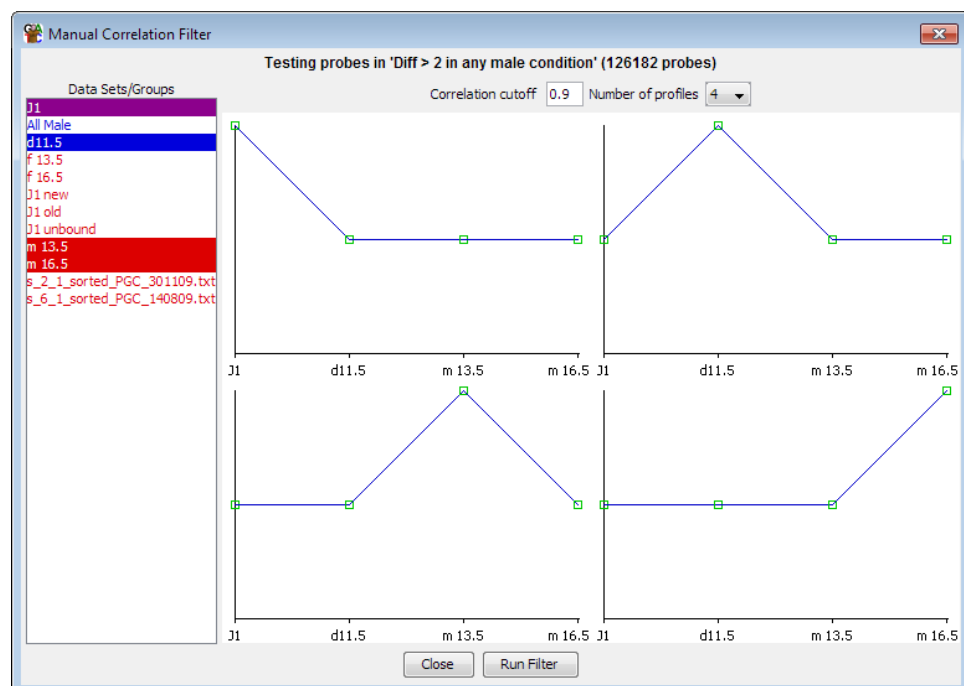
Manual Correlation Filter

Testing probes in 'Diff > 2 in any male condition' (126182 probes)

Data Sets/Groups

J1
All Male
d11.5
f 13.5
f 16.5
J1 new
J1 old
J1 unbound
m 13.5
m 16.5
s_2_1_sorted_PGC_301109.txt
s_6_1_sorted_PGC_140809.txt

Correlation cutoff 0.9 Number of profiles 4

J1 d11.5 m 13.5 m 16.5
J1 d11.5 m 13.5 m 16.5
J1 d11.5 m 13.5 m 16.5
J1 d11.5 m 13.5 m 16.5

Close Run Filter